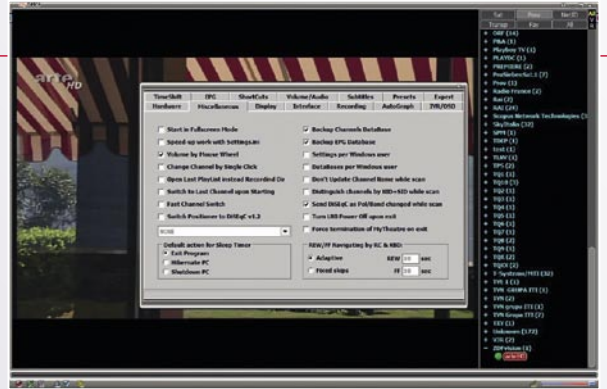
arte HD

TimeShift | EPG | ShortCuts | Volume/Audio | Subtitles | Presets | Export
Hardware | Miscellaneous | Display | Interface | Recording | AutoGraph | DVB/DSD

Start in Fullscreen Mode
Speed up work with Settings.ini
Volume by Mouse Wheel
Change Channel by Single Click
Open Last PlayList instead Recorded On
Switch to Last Channel upon Starting
Fast Channel Switch
Switch Positioner to DiSEqC v1.3

Backup Channels DataBase
Backup EPG Database
Settings per Windows user
Databases per Windows user
Don't Update Channel Name while scan
Distinguish channels by NID+SID while scan
Send DiSEqC as Pol/Band changed while scan
Turn LNB Power Off upon exit
Force termination of MyTheatre on exit

NONE

Default action for Sleep Timer
Exit Program
Hibernate PC
Shutdown PC

REW/FF Navigating by RC & NBD:
Adaptive
Fixed skips
REW 10 sec
FF 10 sec

Sat | Prov | No ID
Transp | Fav | All
ORF (14)
PBA (1)
Playboy TV (1)
PLAYDC (1)
PREMIERE (2)
ProSiebenSat.1 (7)
Prov (1)
Radio France (2)
Rai (2)
RAI (24)
Scopus Network Technologies (3)
SkyItalia (32)
SPM (1)
SSRP (1)
test (1)
TLMY (1)
TP1 (2)
TQ1 (1)
TQ10 (1)
TQ2 (2)
TQ3 (1)
TQ4 (1)
TQ5 (1)
TQ6 (1)
TQ7 (2)
TQ8 (2)
TQ9 (1)
TQ10 (2)
T-Systems/MTI (32)
TVL 1 (1)
TVN GAMMA ITI (1)
TVN (2)
TVN grupa ITI (1)
TVN Grupa ITI (1)
TXV (1)
Unknown (172)
VTR (2)
ZDFvision (4)